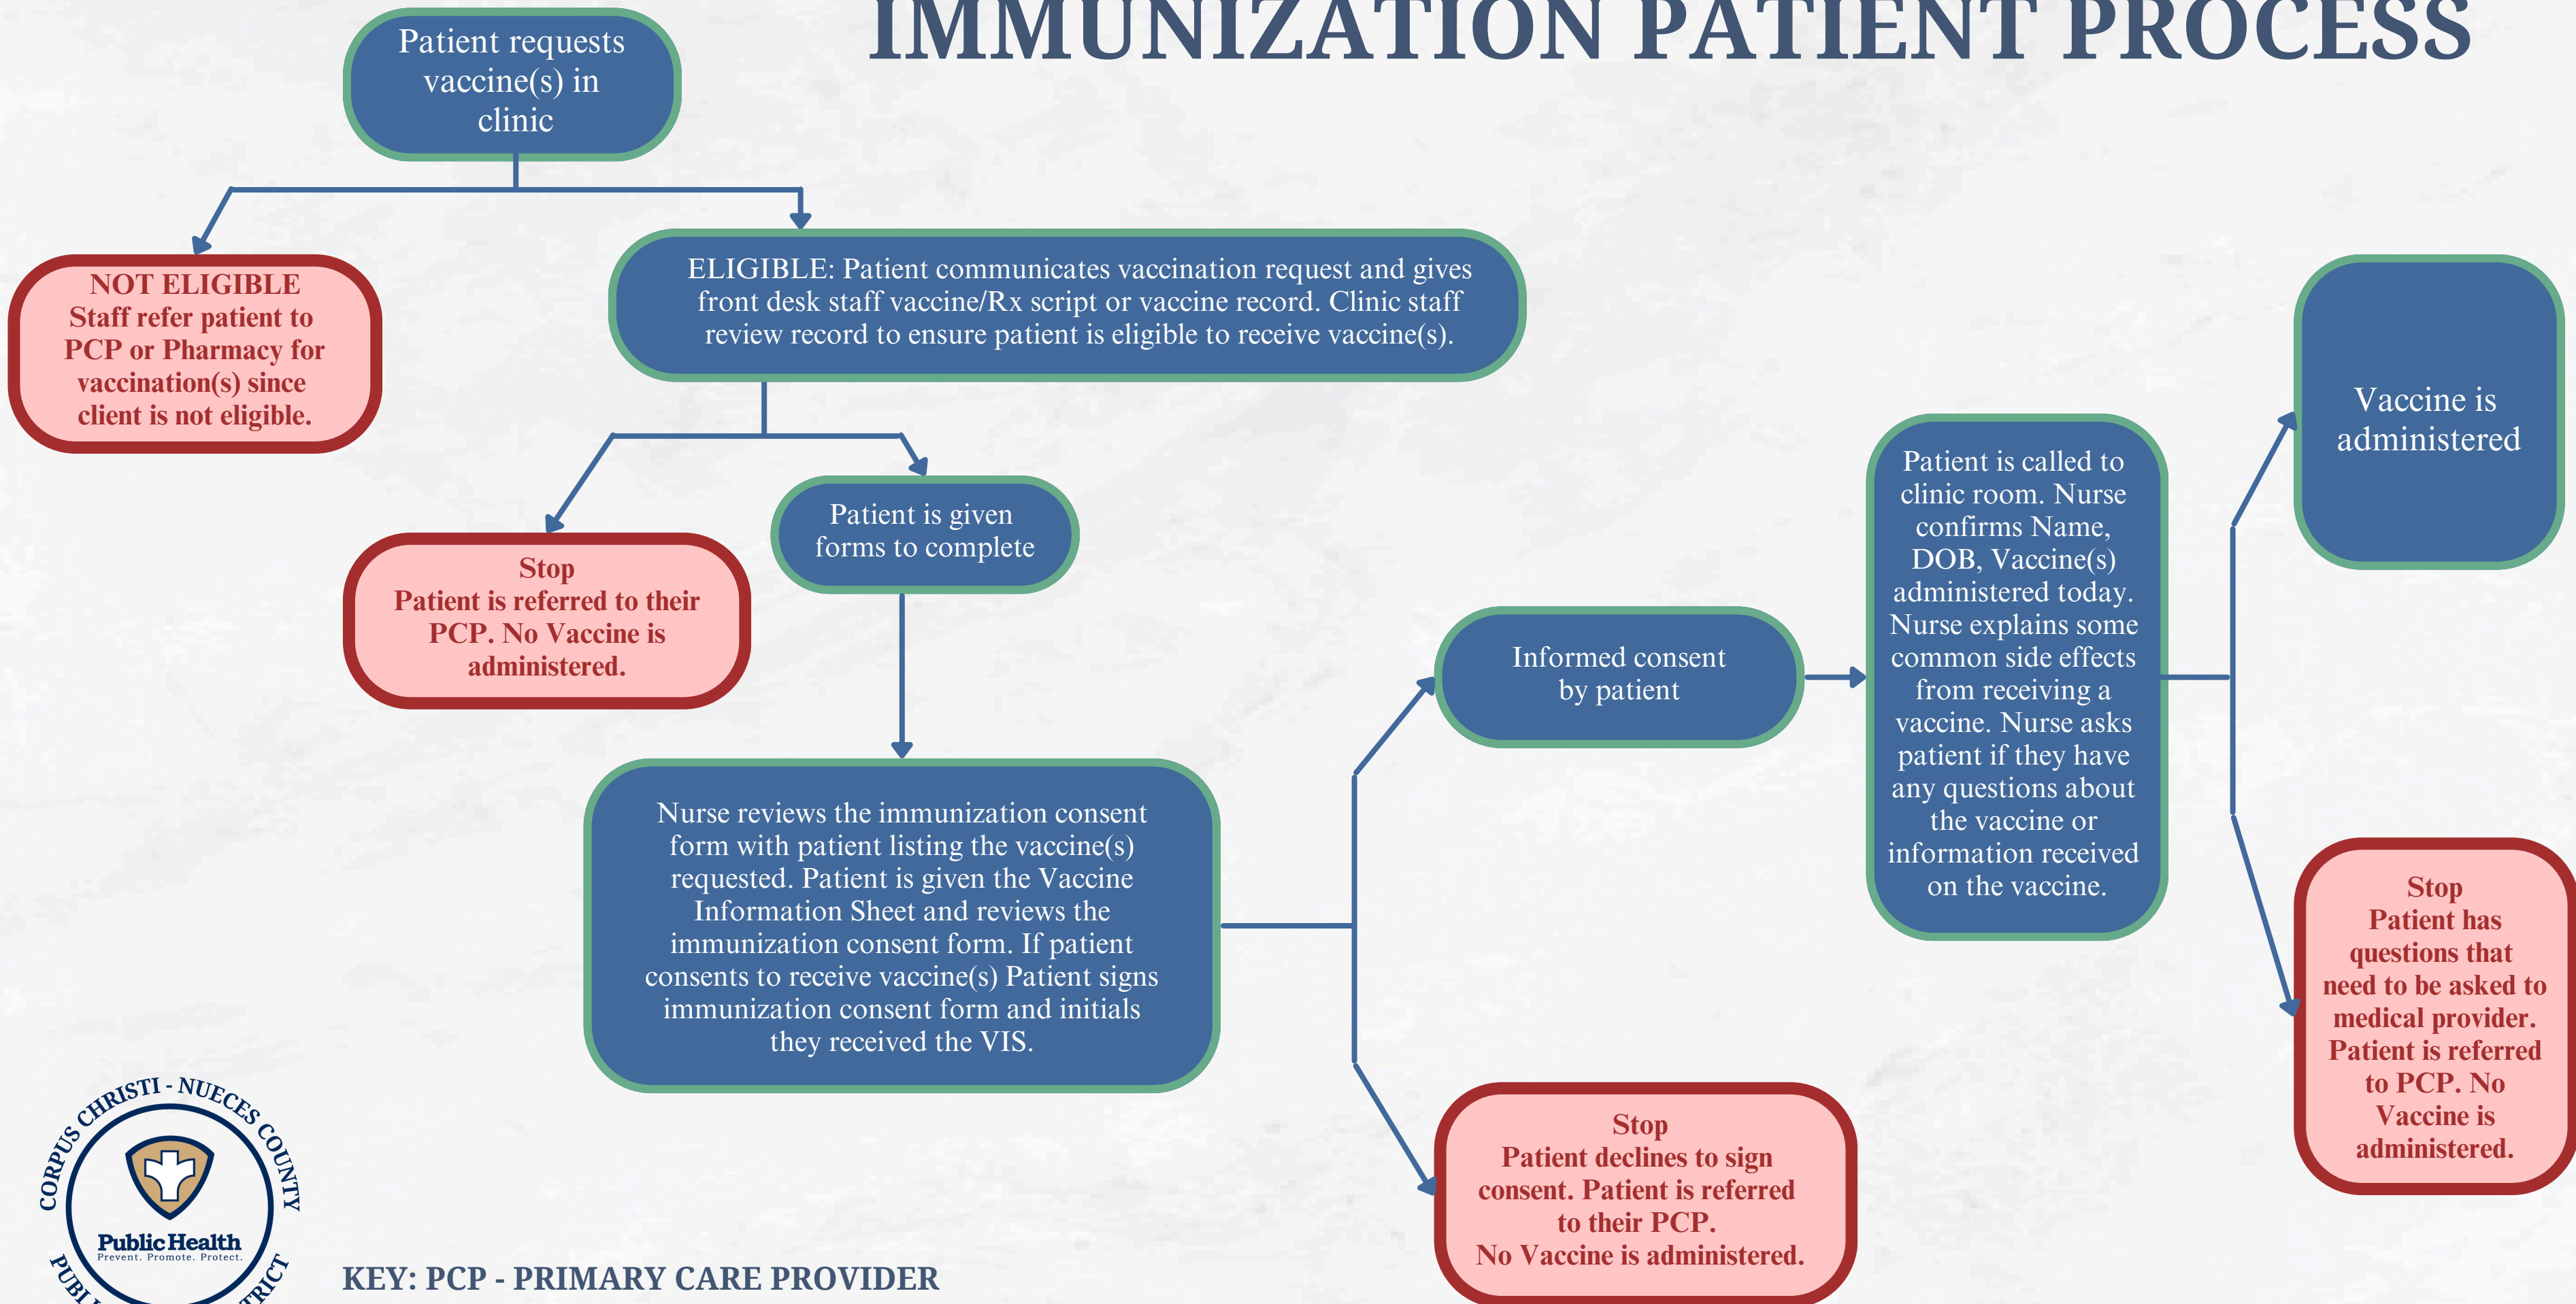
IMMUNIZATION PATIENT PROCESS

Patient requests vaccine(s) in clinic

NOT ELIGIBLE
Staff refer patient to PCP or Pharmacy for vaccination(s) since client is not eligible.

ELIGIBLE: Patient communicates vaccination request and gives front desk staff vaccine/Rx script or vaccine record. Clinic staff review record to ensure patient is eligible to receive vaccine(s).

Stop
Patient is referred to their PCP. No Vaccine is administered.

Patient is given forms to complete

Nurse reviews the immunization consent form with patient listing the vaccine(s) requested. Patient is given the Vaccine Information Sheet and reviews the immunization consent form. If patient consents to receive vaccine(s) Patient signs immunization consent form and initials they received the VIS.

Informed consent by patient

Stop
Patient declines to sign consent. Patient is referred to their PCP.
No Vaccine is administered.

Patient is called to clinic room. Nurse confirms Name, DOB, Vaccine(s) administered today. Nurse explains some common side effects from receiving a vaccine. Nurse asks patient if they have any questions about the vaccine or information received on the vaccine.

Vaccine is administered

Stop
Patient has questions that need to be asked to medical provider. Patient is referred to PCP. No Vaccine is administered.

CORPUS CHRISTI - NUECES COUNTY
Public Health
Prevent. Promote. Protect.
PUBL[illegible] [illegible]RICT

KEY: PCP - PRIMARY CARE PROVIDER